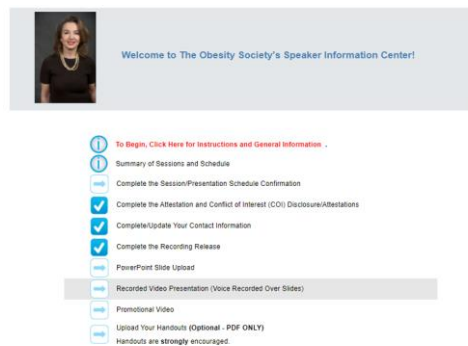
Welcome to The Obesity Society's Speaker Information Center!

To Begin, Click Here for Instructions and General Information .

Summary of Sessions and Schedule

Complete the Session/Presentation Schedule Confirmation

Complete the Attestation and Conflict of Interest (COI) Disclosure/Attestations

Complete/Update Your Contact Information

Complete the Recording Release

PowerPoint Slide Upload

Recorded Video Presentation (Voice Recorded Over Slides)

Promotional Video

Upload Your Handouts (Optional - PDF ONLY)
Handouts are strongly encouraged.